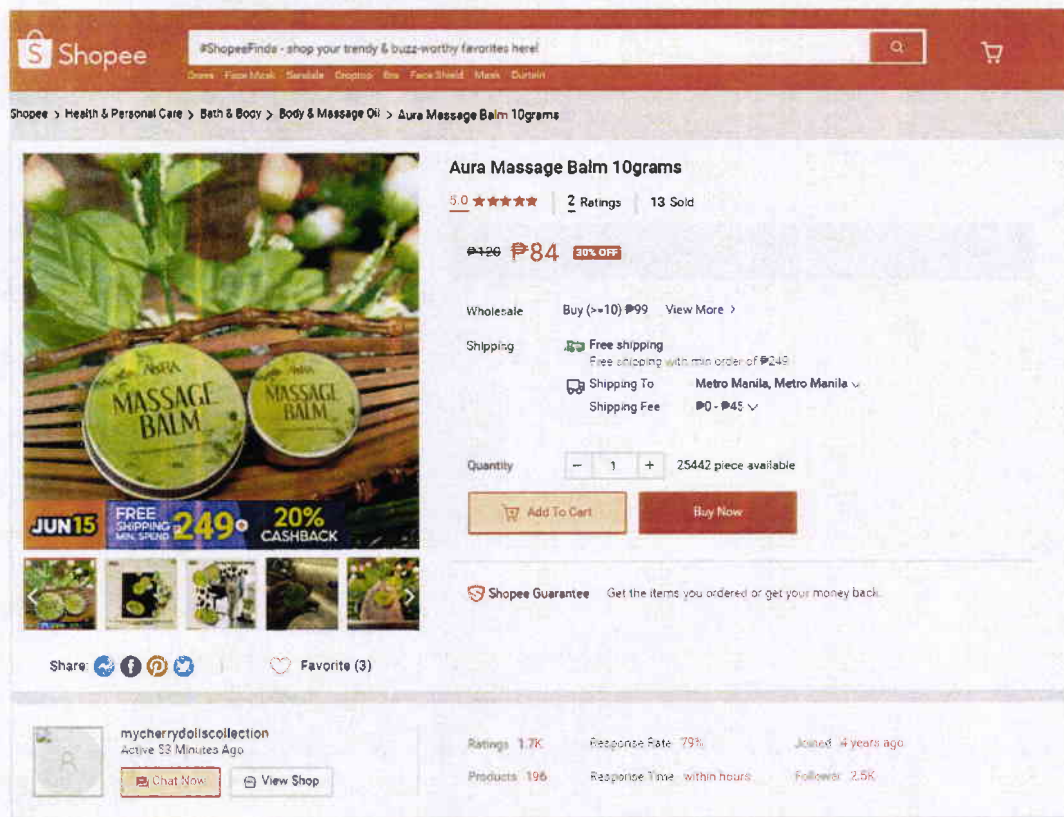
Shopee

#ShopeeFinds - shop your trendy & buzz-worthy favorites here!

Dress Face Mask Sandals Croptop Bra Face Shield Mask Curtain

Shopee > Health & Personal Care > Bath & Body > Body & Massage Oil > Aura Massage Balm 10grams

AURA MASSAGE BALM

AURA MASSAGE BALM

JUN15 FREE SHIPPING MIN. SPEND ₱249 20% CASHBACK

Aura Massage Balm 10grams

5.0 ★★★★★ | 2 Ratings | 13 Sold

₱120 ₱84 30% OFF

Wholesale Buy (>=10) ₱99 View More >

Shipping Free shipping
Free shipping with min order of ₱249
Shipping To Metro Manila, Metro Manila
Shipping Fee ₱0 - ₱45

Quantity − 1 + 25442 piece available

Add To Cart Buy Now

Shopee Guarantee Get the items you ordered or get your money back.

Share:

Favorite (3)

mycherrydollscollection
Active 53 Minutes Ago

Chat Now View Shop

Ratings 1.7K
Products 196
Response Rate 79%
Response Time within hours
Joined 4 years ago
Follower 2.5K